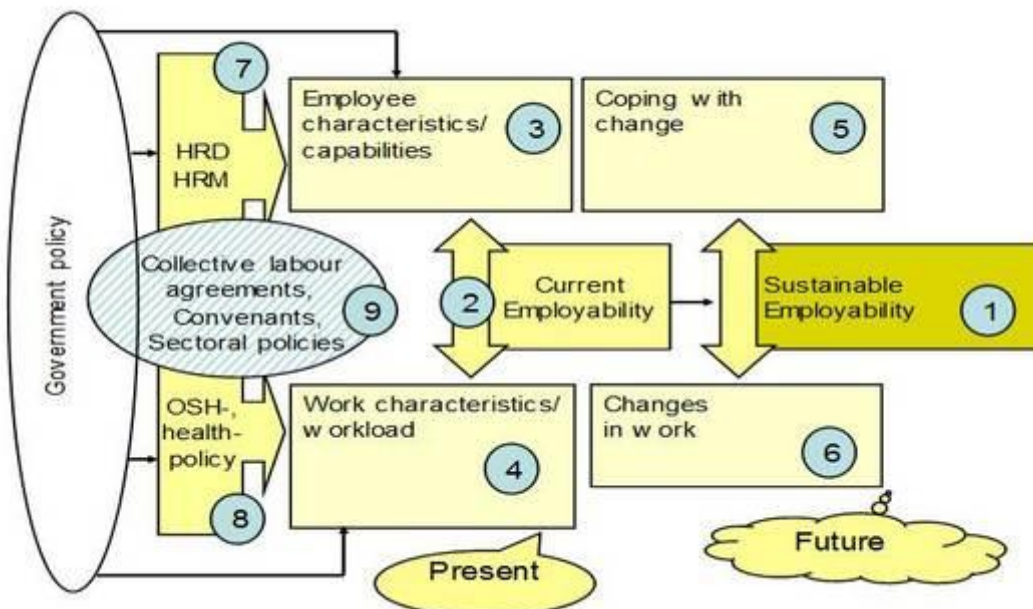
Government policy

7

HRD
HRM

Employee characteristics/ capabilities 3

Coping w ith change 5

Collective labour agreements, Convenants, Sectoral policies 9

2

Current Employability

Sustainable Employability 1

OSH-, health-policy

8

Work characteristics/ w orkload 4

Changes in w ork 6

Present

Future